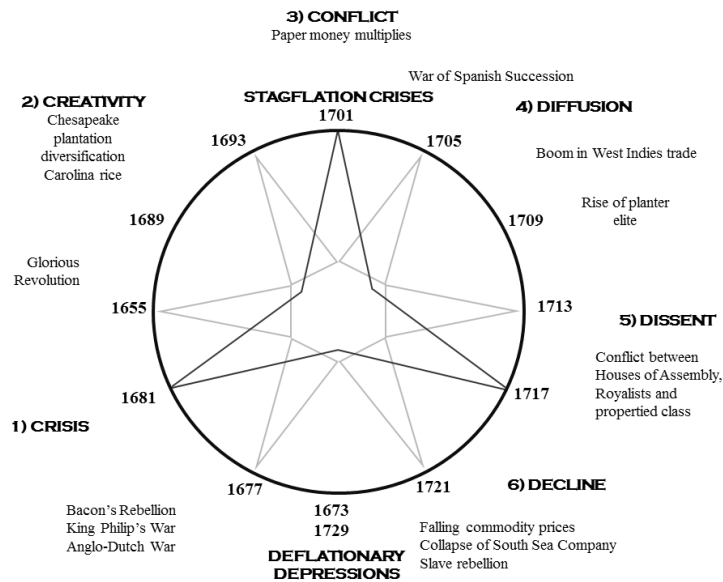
3) CONFLICT
Paper money multiplies

War of Spanish Succession

2) CREATIVITY
Chesapeake plantation diversification
Carolina rice

STAGFLATION CRISES
1701

4) DIFFUSION

1693

1705

Boom in West Indies trade

Rise of planter elite

1689

1709

Glorious Revolution

1655

1713

5) DISSENT

Conflict between Houses of Assembly, Royalists and propertied class

1681

1717

1) CRISIS

1677

1721

6) DECLINE

1673
1729

Bacon's Rebellion
King Philip's War
Anglo-Dutch War

Falling commodity prices
Collapse of South Sea Company
Slave rebellion

DEFLATIONARY DEPRESSIONS